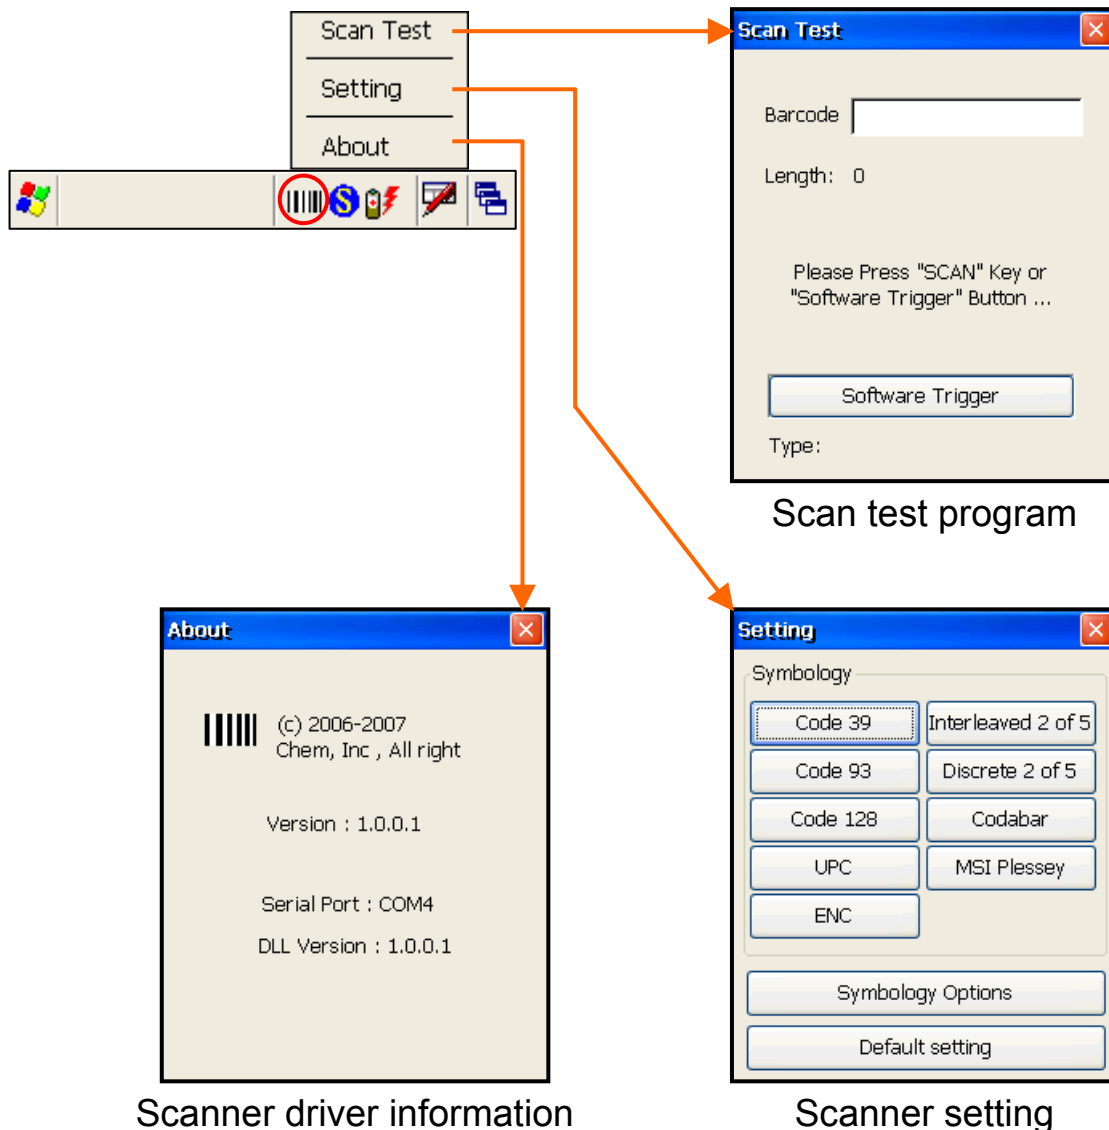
Scan Test
Setting
About

Scan Test
Barcode
Length: 0
Please Press "SCAN" Key or "Software Trigger" Button ...
Software Trigger
Type:
Scan test program

About
(c) 2006-2007
Chem, Inc , All right
Version : 1.0.0.1
Serial Port : COM4
DLL Version : 1.0.0.1
Scanner driver information

Setting
Symbology
Code 39
Interleaved 2 of 5
Code 93
Discrete 2 of 5
Code 128
Codabar
UPC
MSI Plessey
ENC
Symbology Options
Default setting
Scanner setting